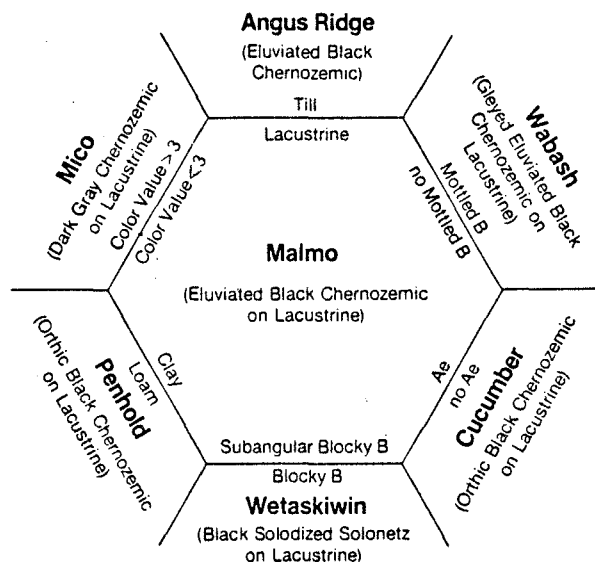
Angus Ridge
(Eluviated Black Chernozemic)

Till
Lacustrine

Wabash
(Gleyed Eluviated Black Chernozemic on Lacustrine)

Mottled B
no Mottled B

Mico
(Dark Gray Chernozemic on Lacustrine)

Color Value > 3
Color Value < 3

Malmo
(Eluviated Black Chernozemic on Lacustrine)

Penhold
(Orthic Black Chernozemic on Lacustrine)

Clay
Loam

Cucumber
(Orthic Black Chernozemic on Lacustrine)

Ae
no Ae

Subangular Blocky B
Blocky B

Wetaskiwin
(Black Solodized Solonetz on Lacustrine)